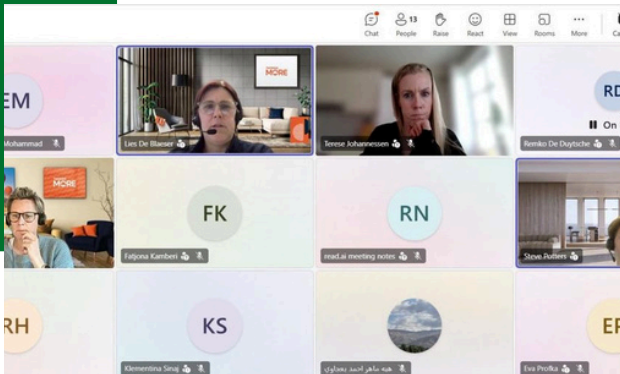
Chat
13
People
Raise
React
View
Rooms
More
Ca

EM
Mohammad
MORE
Lies De Blaeser
Terese Johannessen
RD
On
Remko De Duytsche
MORE
FK
Fatjona Kamberi
RN
read.ai meeting notes
Steve Potters
RH
KS
Klementina Sinaj
هبه ماهر احمد بغدادي
EF
Eva Profka